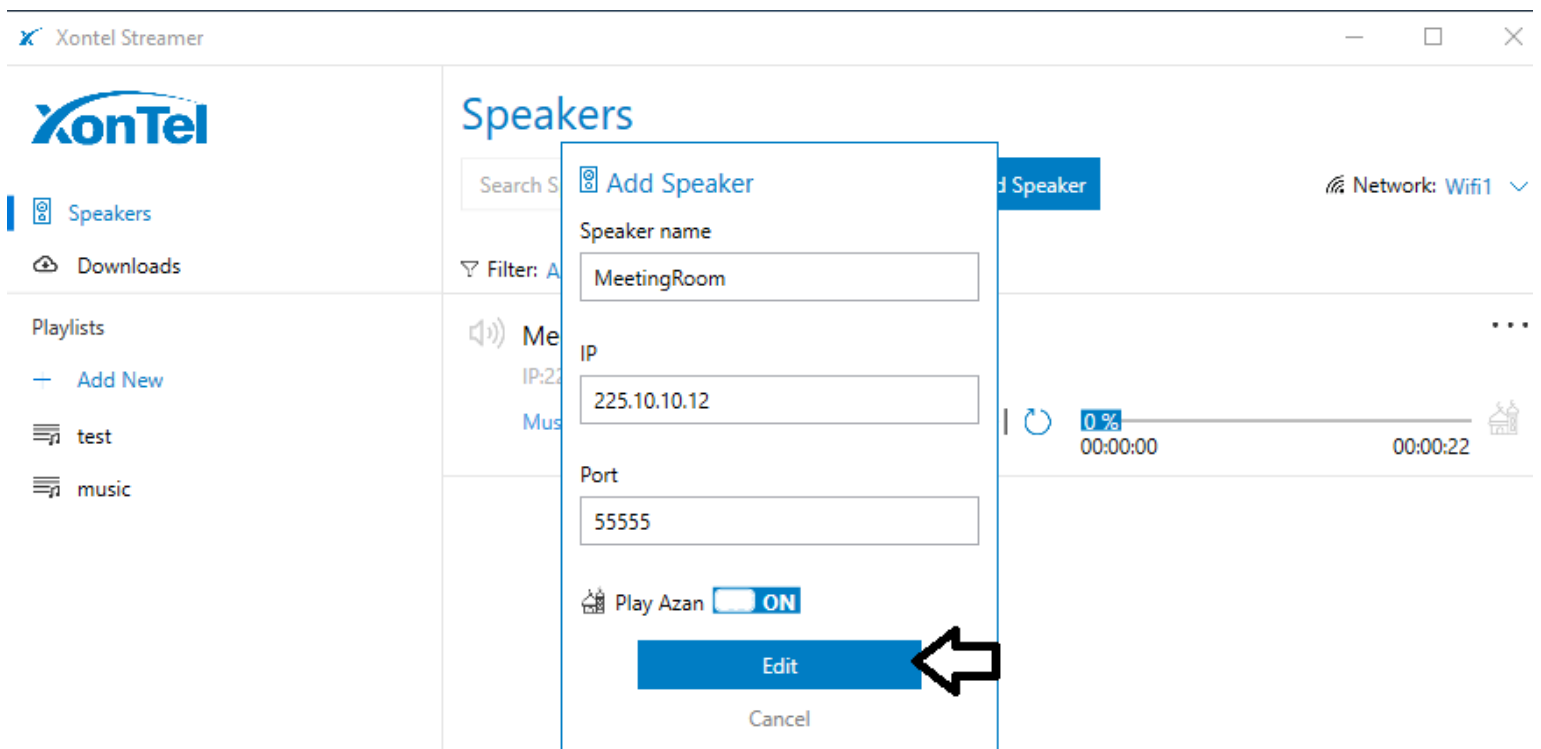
Xontel Streamer

XonTel

Speakers

Downloads

Playlists

+ Add New

test

music

Speakers

Search S

d Speaker

Network: Wifi1

Filter: A

Me

IP:22

Mus

0 %

00:00:00

00:00:22

Add Speaker

Speaker name

MeetingRoom

IP

225.10.10.12

Port

55555

Play Azan ON

Edit

Cancel